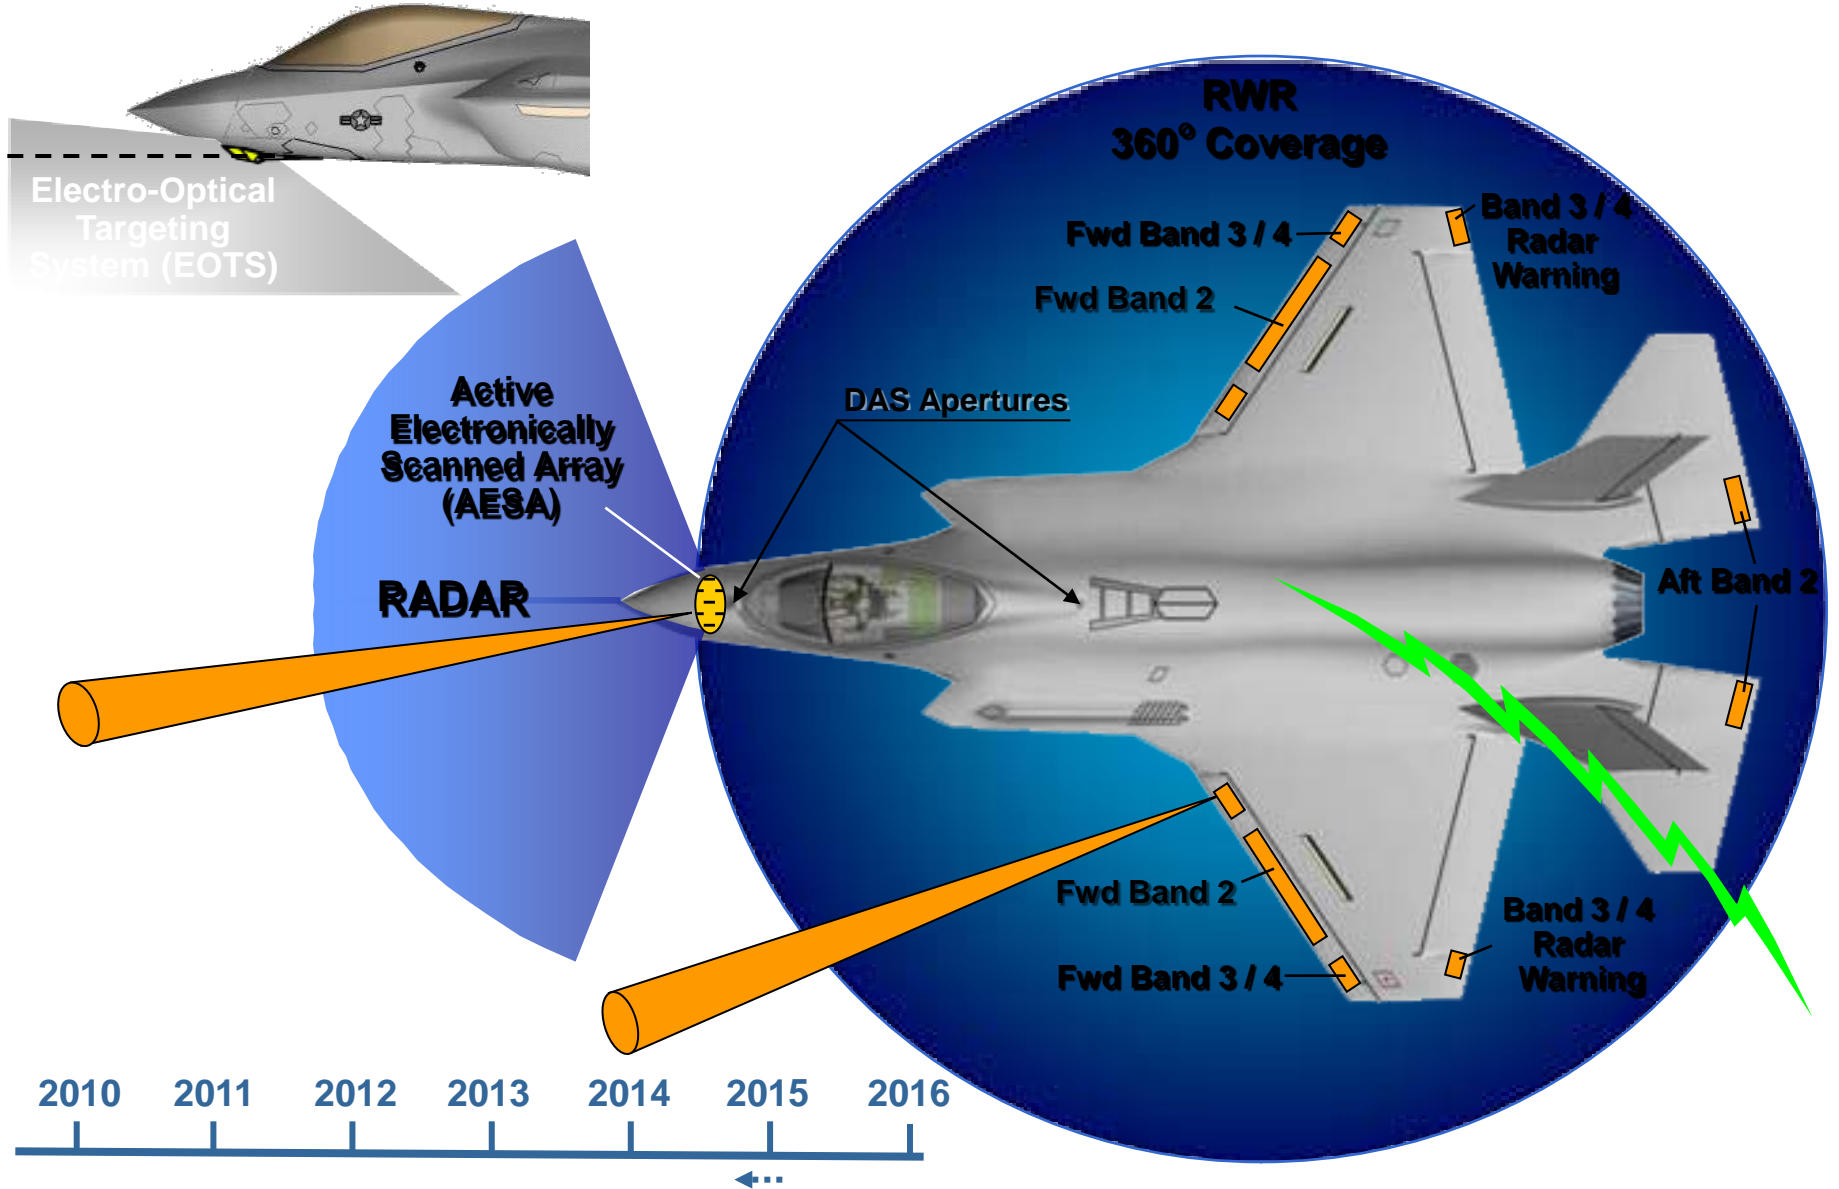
Electro-Optical Targeting System (EOTS)

RWR
360° Coverage

Fwd Band 3 / 4

Band 3 / 4 Radar Warning

Fwd Band 2

Active Electronically Scanned Array (AESA)

DAS Apertures

RADAR

Aft Band 2

Fwd Band 2

Band 3 / 4 Radar Warning

Fwd Band 3 / 4

2010 2011 2012 2013 2014 2015 2016